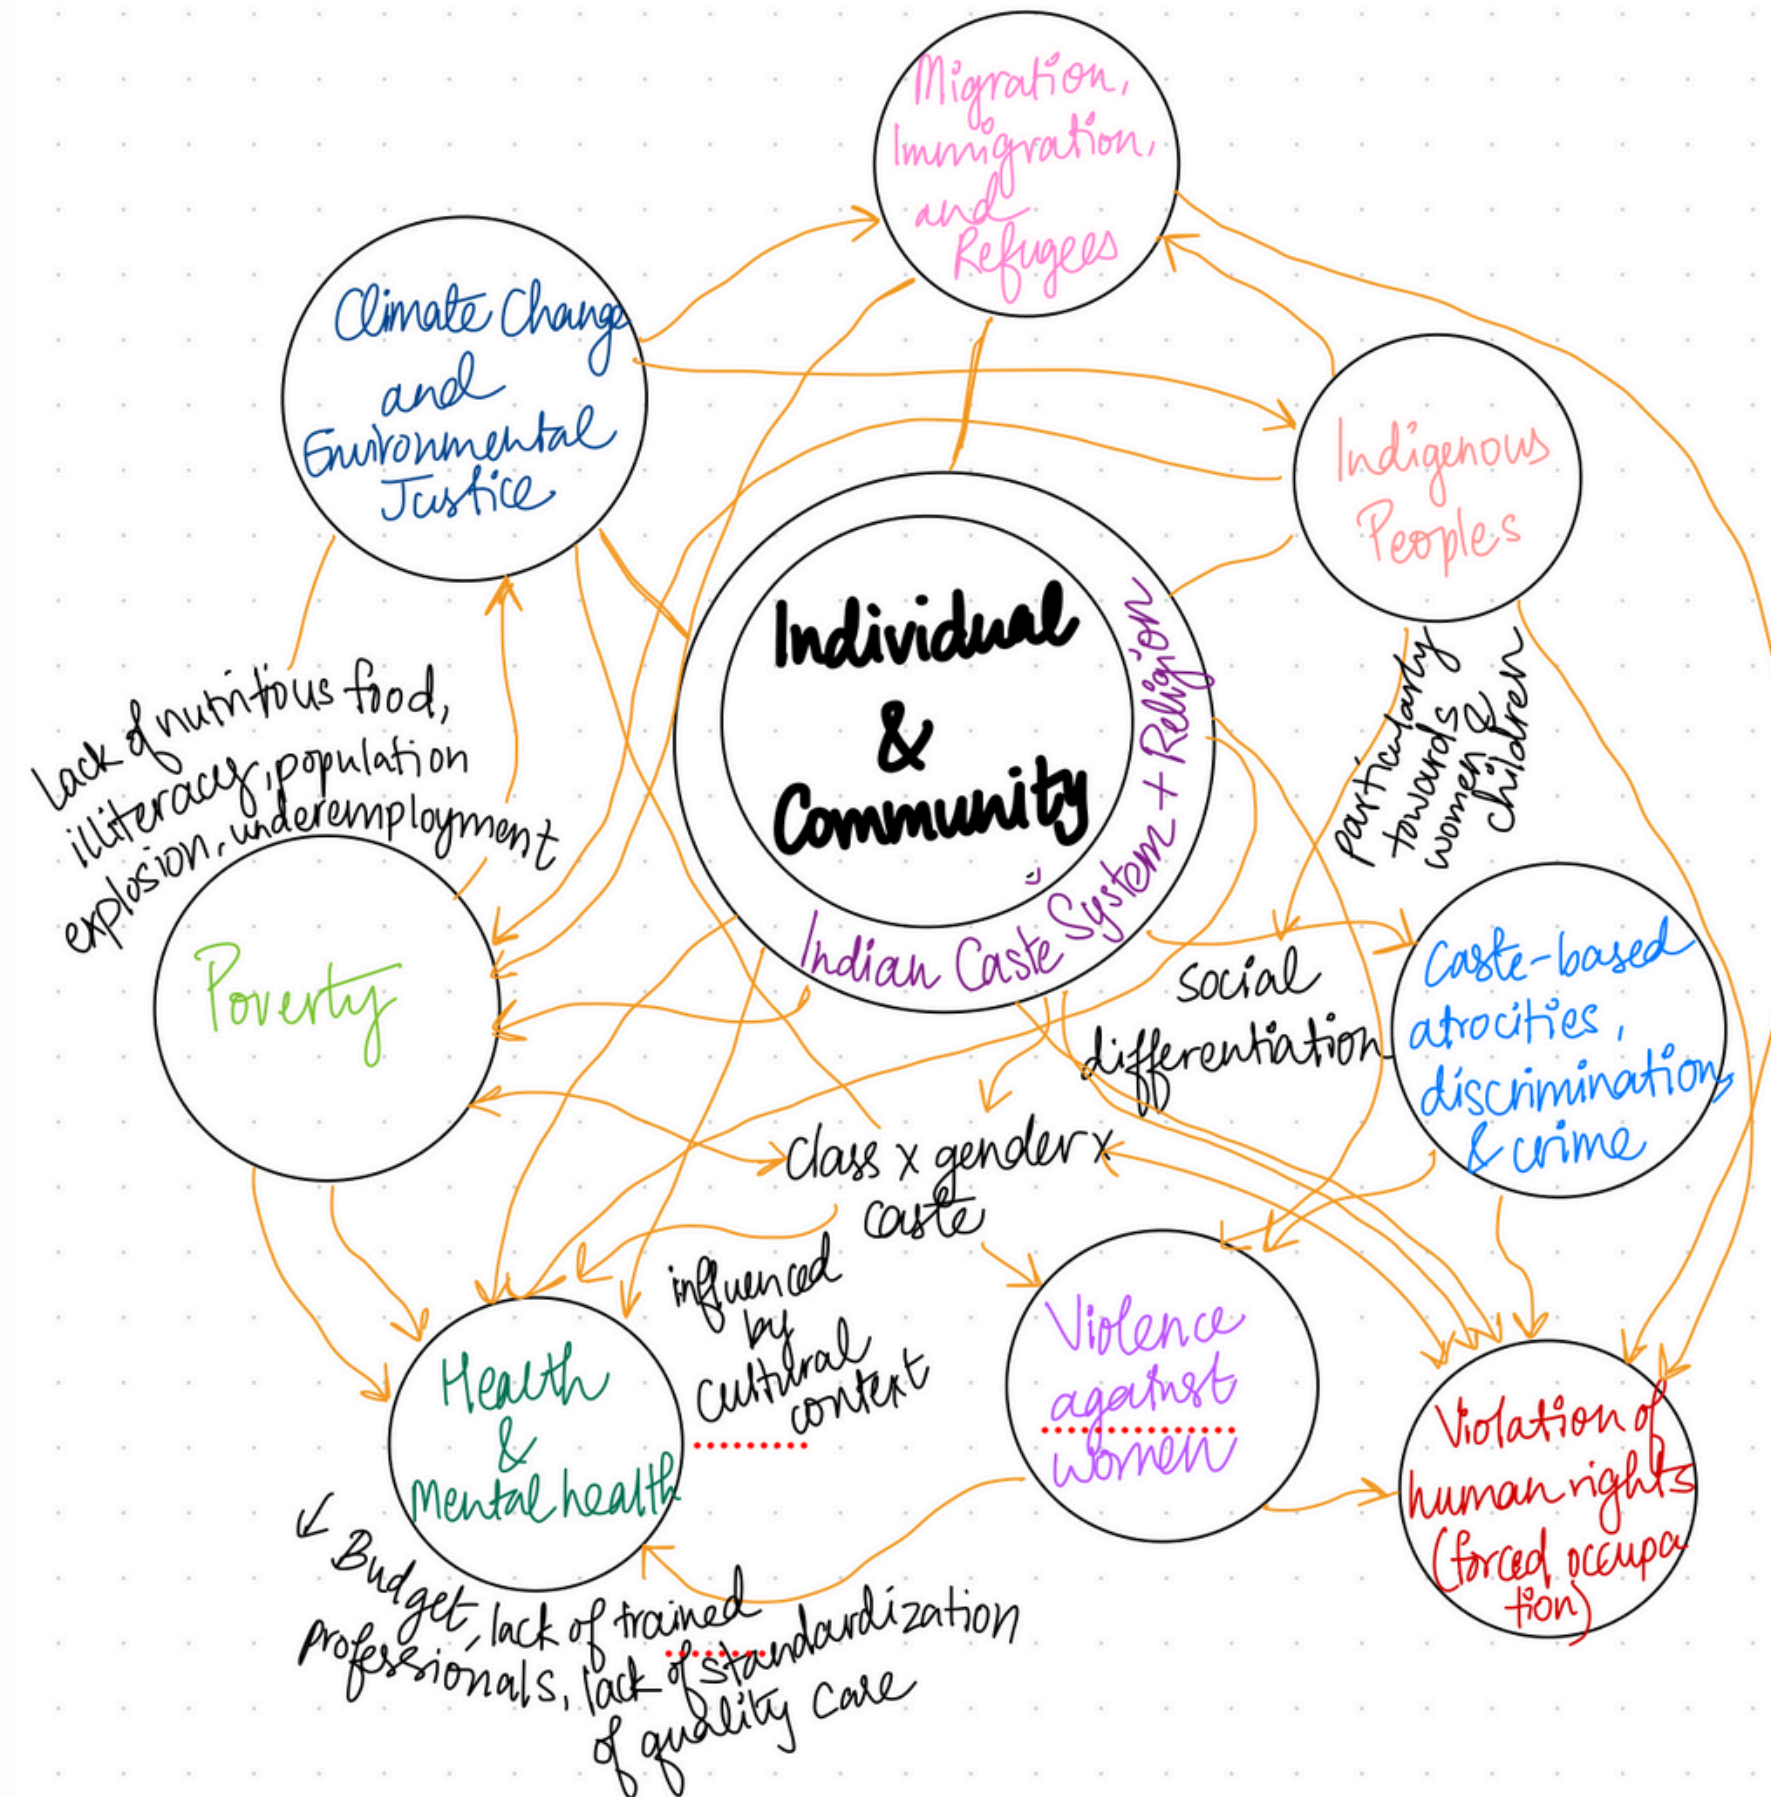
Migration, Immigration, and Refugees

Climate Change and Environmental Justice

Indigenous Peoples

Individual & Community

Indian Caste System + Religion

lack of nutritious food, illiteracy, population explosion, underemployment

particularly towards women & children

Poverty

social differentiation

Caste-based atrocities, discrimination & crime

Class x gender x caste

influenced by cultural context

Health & Mental health

Violence against women

Violation of human rights (forced occupation)

↙ Budget, lack of trained professionals, lack of standardization of quality care